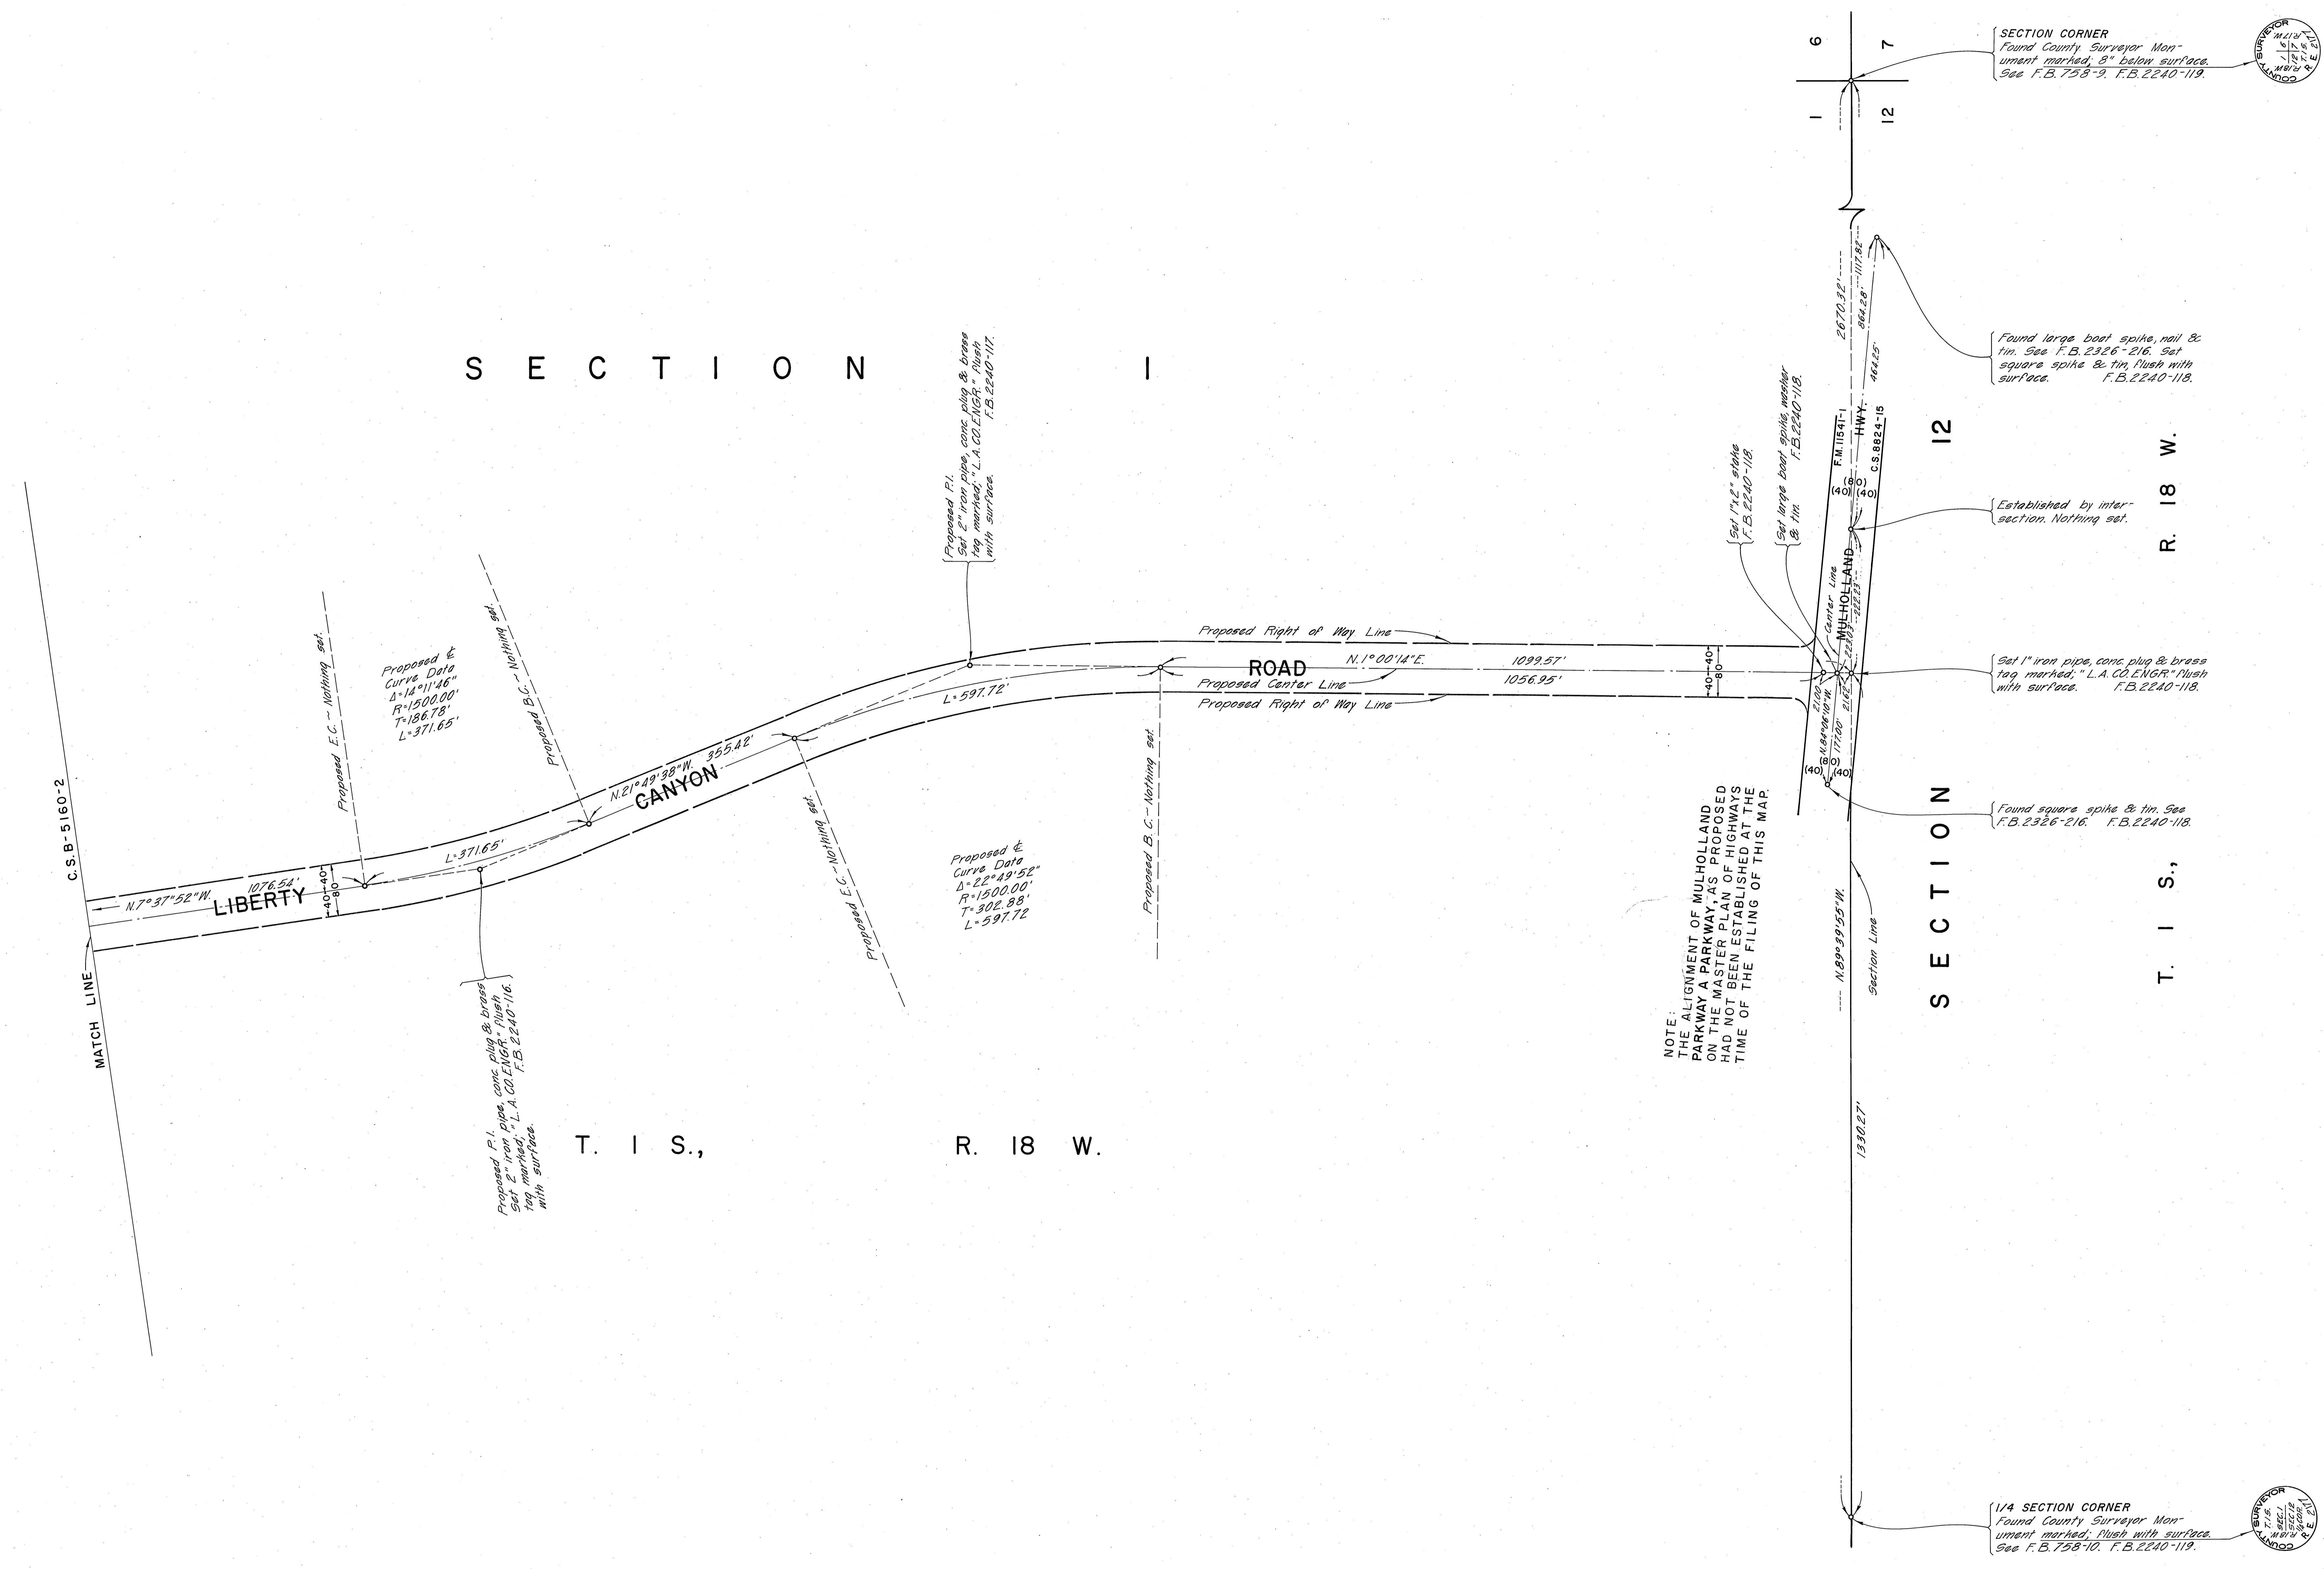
6 7
1 12

SECTION CORNER
Found County Surveyor Monument marked; 8" below surface.
See F.B.758-9. F.B.2240-119.

COUNTY SURVEYOR

2670.32'
1117.82'
864.28'
464.25'

Found large boat spike, nail & tin. See F.B.2326-216. Set square spike & tin, flush with surface. F.B.2240-118.

SECTION 1

Proposed P.I. Set 2" iron pipe, conc. plug & brass tag marked; "L.A.CO.ENGR." Flush with surface. F.B.2240-117.

Set 1"x2" stake F.B.2240-118.

Set large boat spike, washer & tin. F.B.2240-118.

F.M.11541-1
C.S.8824-15
HWY.
MULHOLLAND
Center Line

12

R. 18 W.

(80)
(40) (40)

Established by intersection. Nothing set.

Proposed E.C. - Nothing set.
Proposed B.C. - Nothing set.

Proposed ℄ Curve Data
Δ=14°11'46"
R=1500.00'
T=186.78'
L=371.65'

Proposed Right of Way Line
ROAD
N.1°00'14"E.
1099.57'
1056.95'
Proposed Center Line
L=597.72'
Proposed Right of Way Line
40 40
80

Set 1" iron pipe, conc. plug & brass tag marked; "L.A.CO.ENGR." Flush with surface. F.B.2240-118.

21.00
N.84°46'10"W.
177.00'
(80)
(40) (40)

N.21°49'38"W. 355.42'
CANYON

Found square spike & tin. See F.B.2326-216. F.B.2240-118.

C.S.B-5160-2
N.7°37'52"W. 1076.54'
LIBERTY
40 40
80
L=371.65'

Proposed E.C. - Nothing set.

Proposed ℄ Curve Data
Δ=22°49'52"
R=1500.00'
T=302.88'
L=597.72

Proposed B.C. - Nothing set.

NOTE:
THE ALIGNMENT OF MULHOLLAND PARKWAY A PARKWAY, AS PROPOSED ON THE MASTER PLAN OF HIGHWAYS HAD NOT BEEN ESTABLISHED AT THE TIME OF THE FILING OF THIS MAP.

N.89°39'55"W.
Section Line

SECTION

T. 1 S.,

MATCH LINE

Proposed P.I. Set 2" iron pipe, conc. plug & brass tag marked; "L.A.CO.ENGR." Flush with surface. F.B.2240-116.

T. 1 S., R. 18 W.

1330.27'

1/4 SECTION CORNER
Found County Surveyor Monument marked; Flush with surface.
See F.B.758-10. F.B.2240-119.

COUNTY SURVEYOR